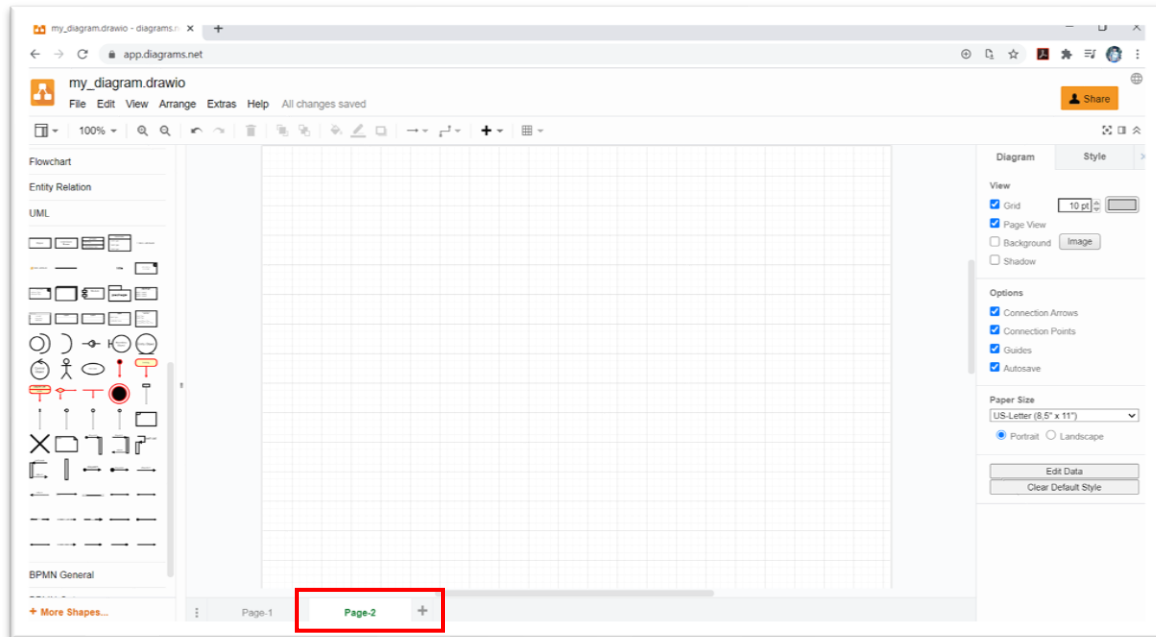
my_diagram.drawio - diagrams.n ×
+
app.diagrams.net
my_diagram.drawio
File Edit View Arrange Extras Help All changes saved
Share
100%
Flowchart
Entity Relation
UML
BPMN General
+ More Shapes...
Diagram
Style
View
Grid 10 pt
Page View
Background Image
Shadow
Options
Connection Arrows
Connection Points
Guides
Autosave
Paper Size
US-Letter (8,5" x 11")
Portrait Landscape
Edit Data
Clear Default Style
Page-1
Page-2
+